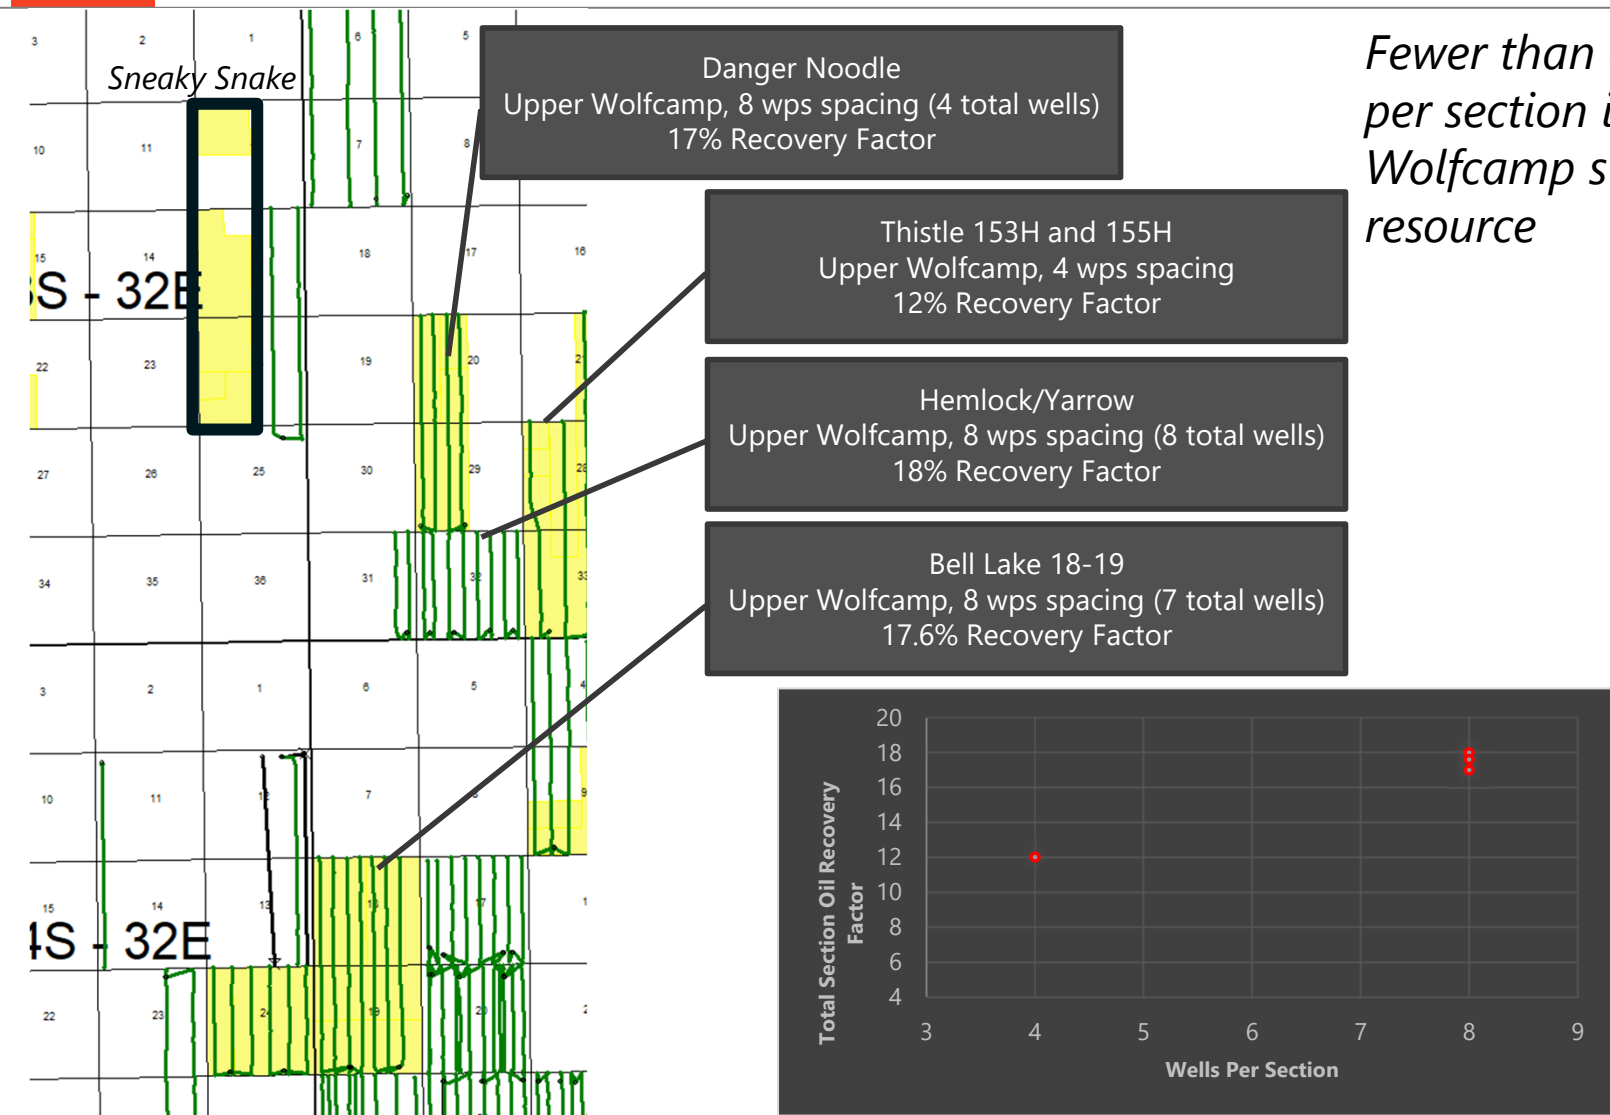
3 2 1 6 5

Sneaky Snake

10 11 7 8

15 14 18 17 16

S - 32E

22 23 19 20 21

27 26 25 30 29 28

34 35 36 31 32 33

3 2 1 6 5 4

10 11 12 7 8 9

15 14 13 18 17 1

4S - 32E

22 23 24 19 20 2

Danger Noodle
Upper Wolfcamp, 8 wps spacing (4 total wells)
17% Recovery Factor

Thistle 153H and 155H
Upper Wolfcamp, 4 wps spacing
12% Recovery Factor

Hemlock/Yarrow
Upper Wolfcamp, 8 wps spacing (8 total wells)
18% Recovery Factor

Bell Lake 18-19
Upper Wolfcamp, 8 wps spacing (7 total wells)
17.6% Recovery Factor

Fewer than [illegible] per section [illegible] Wolfcamp s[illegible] resource

20
18
16
14
12
10
8
6
4

Total Section Oil Recovery Factor

3 4 5 6 7 8 9

Wells Per Section